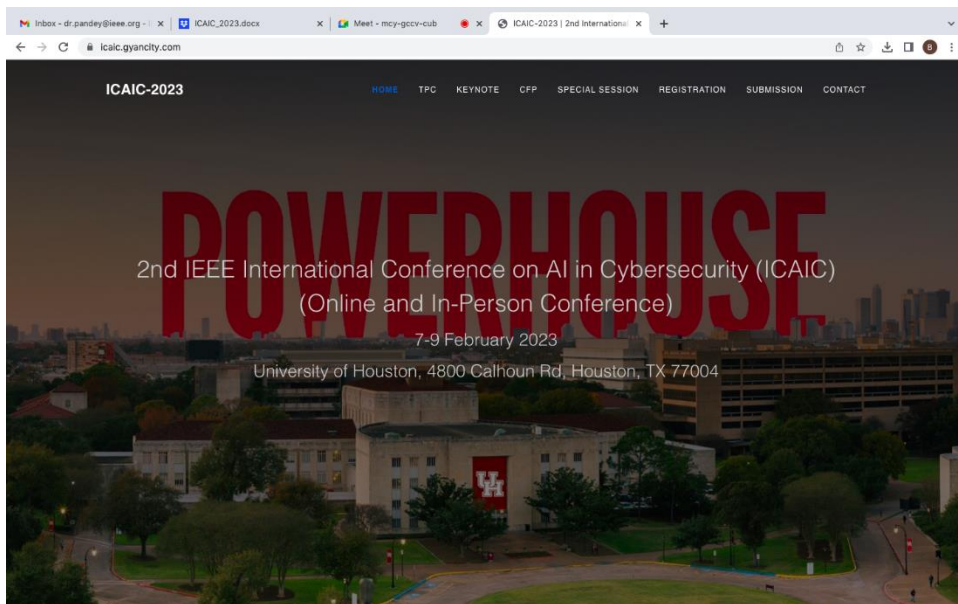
Inbox - dr.pandey@ieee.org - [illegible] ×
ICAIC_2023.docx ×
Meet - mcy-gccv-cub ×
ICAIC-2023 | 2nd International ×
+

icaic.gyancity.com

B

ICAIC-2023

HOME TPC KEYNOTE CFP SPECIAL SESSION REGISTRATION SUBMISSION CONTACT

POWERHOUSE

2nd IEEE International Conference on AI in Cybersecurity (ICAIC)
(Online and In-Person Conference)

7-9 February 2023

University of Houston, 4800 Calhoun Rd, Houston, TX 77004

UH